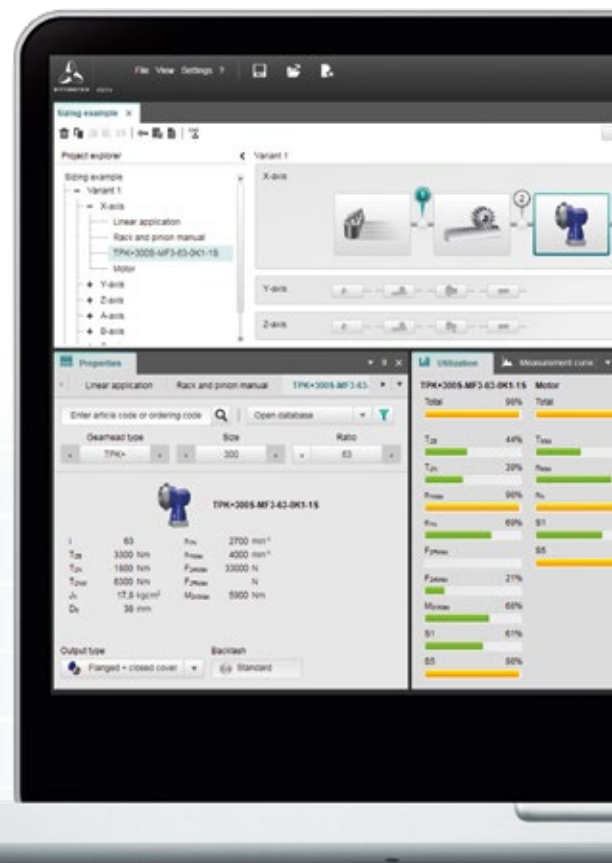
File View Settings ?

Sizing example ×

Project explorer

Variant 1

Sizing example
Variant 1
X-axis
Linear application
Rack and pinion manual
TPK+300S-MF3-63-0K1-1S
Motor
Y-axis
Z-axis
A-axis
B-axis

X-axis

1

2

Y-axis

Z-axis

Properties

Linear application

Rack and pinion manual

TPK+300S-MF3-63-

Enter article code or ordering code

Open database

Gearhead type

Size

Ratio

TPK+

300

63

TPK+300S-MF3-63-0K1-1S

| i | 63 | $n_{1N}$ | 2700 min⁻¹ |
|---|---|---|---|
| $T_{2B}$ | 3300 Nm | $n_{1Max}$ | 4000 min⁻¹ |
| $T_{2N}$ | 1600 Nm | $F_{2AMax}$ | 33000 N |
| $T_{2Not}$ | 6300 Nm | $F_{2RMax}$ | N |
| $J_1$ | 17,6 kgcm² | $M_{2KMax}$ | 5900 Nm |
| $D_2$ | 38 mm | | |

Output type

Flanged + closed cover

Backlash

Standard

Utilization

Measurement curve

TPK+300S-MF3-63-0K1-1S

Motor

Total 90%

Total

$T_{2B}$ 44%

$T_{Max}$

$T_{2N}$ 39%

$n_{Max}$

$n_{1Max}$ 90%

$n_1$

$n_{1N}$ 69%

S1

$F_{2RMax}$

S5

$F_{2AMax}$ 21%

$M_{2KMax}$ 60%

S1 61%

S5 90%